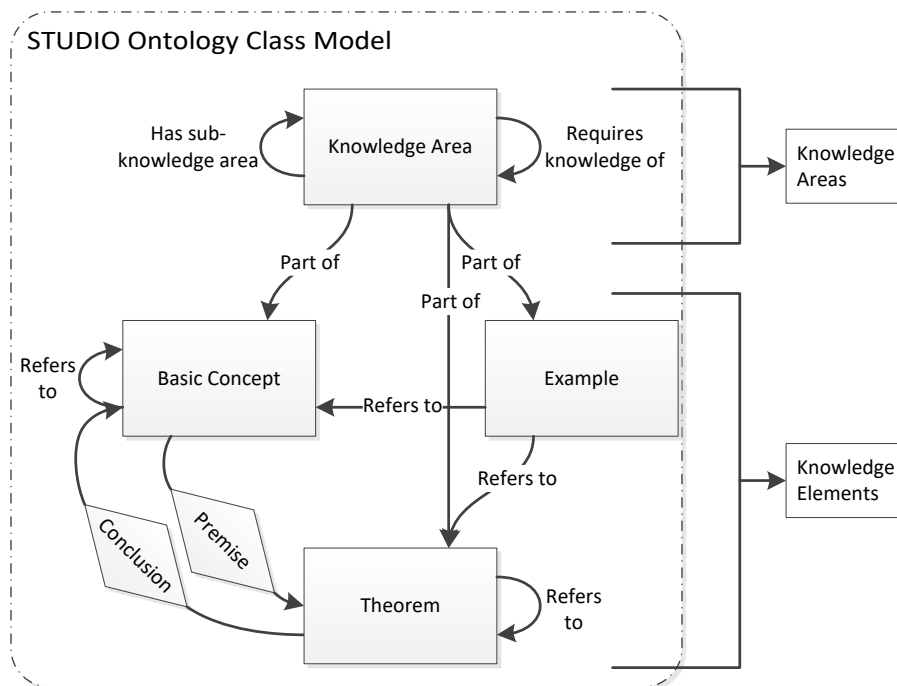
STUDIO Ontology Class Model

Has sub-knowledge area

Knowledge Area

Requires knowledge of

Knowledge Areas

Part of

Part of

Part of

Refers to

Basic Concept

Refers to

Example

Refers to

Knowledge Elements

Conclusion

Premise

Theorem

Refers to